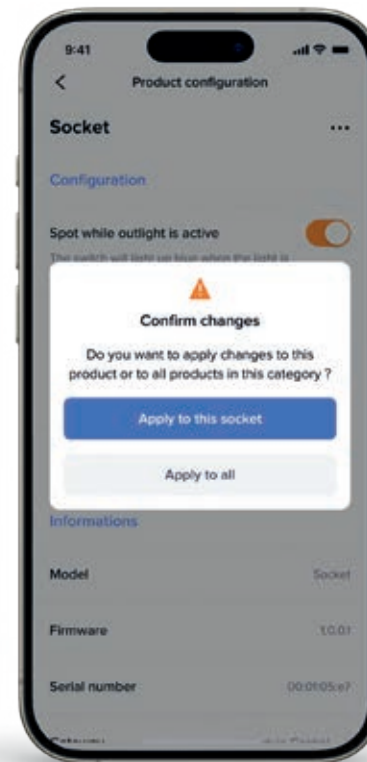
9:41

<

Product configuration

Socket

...

Configuration

Spot while outlight is active

The switch will light up blue when the light is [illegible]

Confirm changes

Do you want to apply changes to this product or to all products in this category ?

Apply to this socket

Apply to all

Informations

Model

Socket

Firmware

1.0.01

Serial number

00:01:05:e7

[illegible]

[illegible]